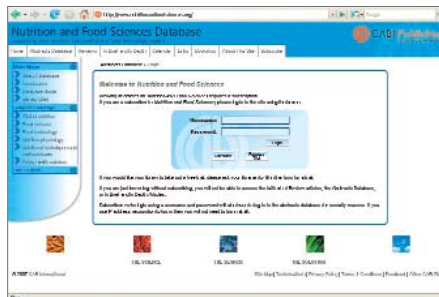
Nutrition and Food Sciences Database

CABI Publishing

Home | Nutrition Database | Reviews | In Brief in this Field | Calendar | Links | Workshop | About | Subscribe

Welcome to Nutrition and Food Sciences

If you are a subscriber to Nutrition and Food Sciences please login to the site and get the access.

Username:

Password:

Login

Cancel

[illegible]

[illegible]

© 2005 CABI International

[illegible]